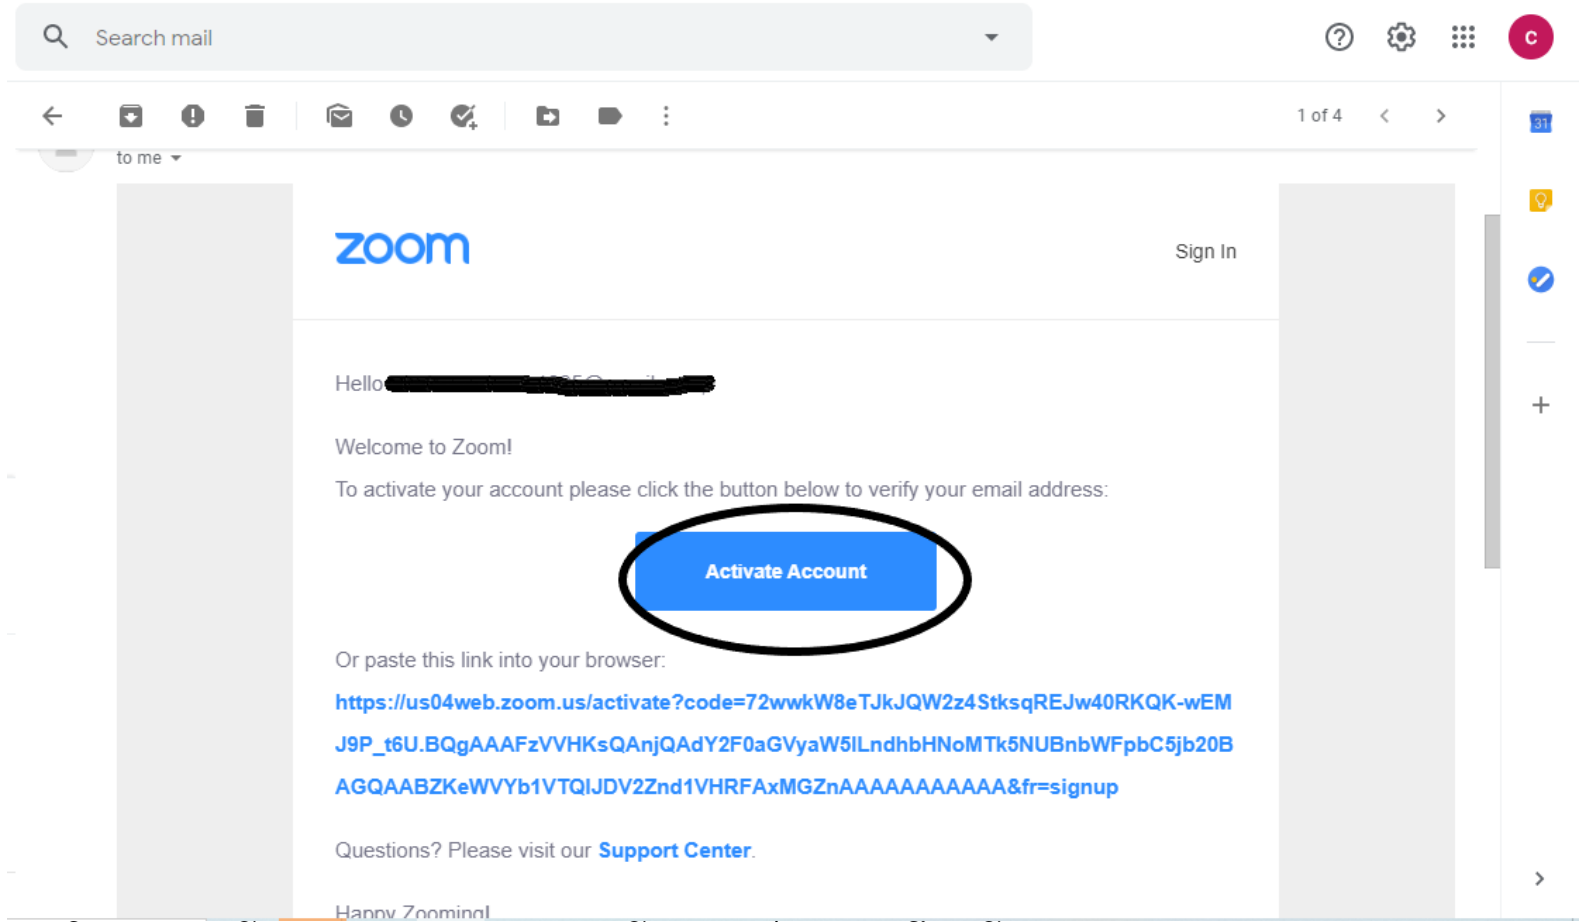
Search mail

C

1 of 4

to me

31

zoom

Sign In

Hello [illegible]

Welcome to Zoom!

To activate your account please click the button below to verify your email address:

Activate Account

Or paste this link into your browser:

https://us04web.zoom.us/activate?code=72wwkW8eTJkJQW2z4StksqREJw40RKQK-wEMJ9P_t6U.BQgAAAFzVVHKsQAnjQAdY2F0aGVyaW5lLndhbHNoMTk5NUBnbWFpbC5jb20BAGQAABZKeWVYb1VTQlJDV2Znd1VHRFAxMGZnAAAAAAAAAAAA&fr=signup

Questions? Please visit our Support Center.

Happy Zooming!